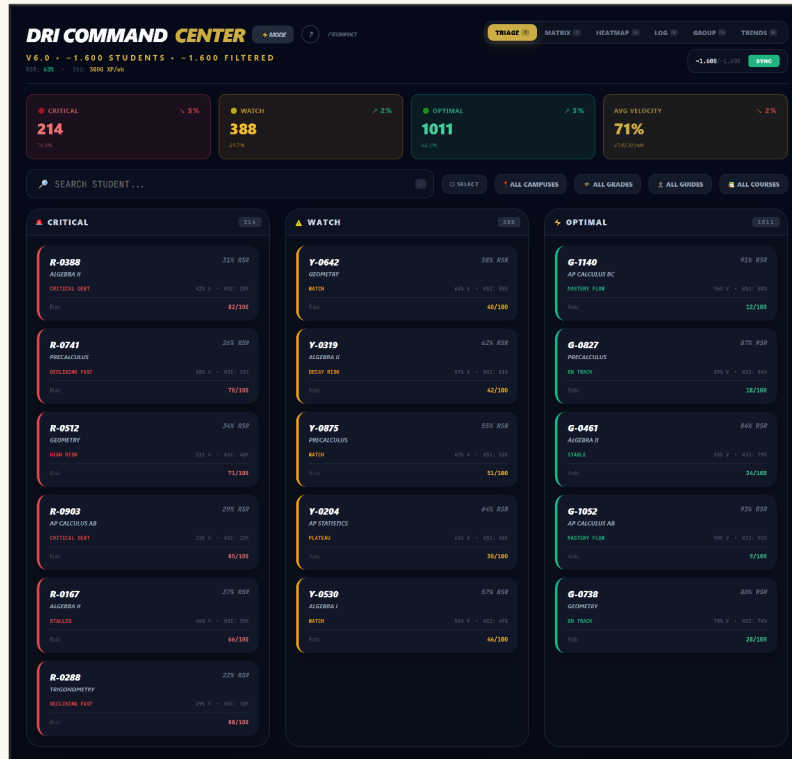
DRI COMMAND CENTER ⚡MODE ? FCOMPACT

V6.0 • ~1,600 STUDENTS • ~1,600 FILTERED

RSR: 63% · Str: 3000 XP/wk

TRIAGE 1 MATRIX 2 HEATMAP 3 LOG 4 GROUP 5 TRENDS 6

~1,600/1,600 SYNC

CRITICAL ↘ 5%
214
13.4%

WATCH ↗ 2%
388
24.3%

OPTIMAL ↗ 3%
1011
63.2%

AVG VELOCITY ↘ 2%
71%
2100 XP/wk

SEARCH STUDENT...

SELECT | ALL CAMPUSES | ALL GRADES | ALL GUIDES | ALL COURSES

CRITICAL 214

R-0388 31% RSR
ALGEBRA II
CRITICAL DEBT 42% V • RSI: 28%
Risk 82/100

R-0741 36% RSR
PRECALCULUS
DECLINING FAST 38% V • RSI: 32%
Risk 78/100

R-0512 34% RSR
GEOMETRY
HIGH RISK 51% V • RSI: 40%
Risk 71/100

R-0903 29% RSR
AP CALCULUS AB
CRITICAL DEBT 33% V • RSI: 22%
Risk 85/100

R-0167 37% RSR
ALGEBRA II
STALLED 46% V • RSI: 35%
Risk 66/100

R-0288 22% RSR
TRIGONOMETRY
DECLINING FAST 29% V • RSI: 18%
Risk 88/100

WATCH 388

Y-0642 58% RSR
GEOMETRY
WATCH 64% V • RSI: 48%
Risk 48/100

Y-0319 62% RSR
ALGEBRA II
DECAY RISK 57% V • RSI: 41%
Risk 42/100

Y-0875 55% RSR
PRECALCULUS
WATCH 63% V • RSI: 52%
Risk 51/100

Y-0204 64% RSR
AP STATISTICS
PLATEAU 63% V • RSI: 58%
Risk 38/100

Y-0530 57% RSR
ALGEBRA I
WATCH 56% V • RSI: 47%
Risk 46/100

OPTIMAL 1011

G-1140 91% RSR
AP CALCULUS BC
MASTERY FLOW 96% V • RSI: 88%
Risk 12/100

G-0827 87% RSR
PRECALCULUS
ON TRACK 89% V • RSI: 84%
Risk 18/100

G-0461 84% RSR
ALGEBRA II
STABLE 82% V • RSI: 79%
Risk 24/100

G-1052 93% RSR
AP CALCULUS AB
MASTERY FLOW 98% V • RSI: 91%
Risk 9/100

G-0738 80% RSR
GEOMETRY
ON TRACK 78% V • RSI: 76%
Risk 28/100